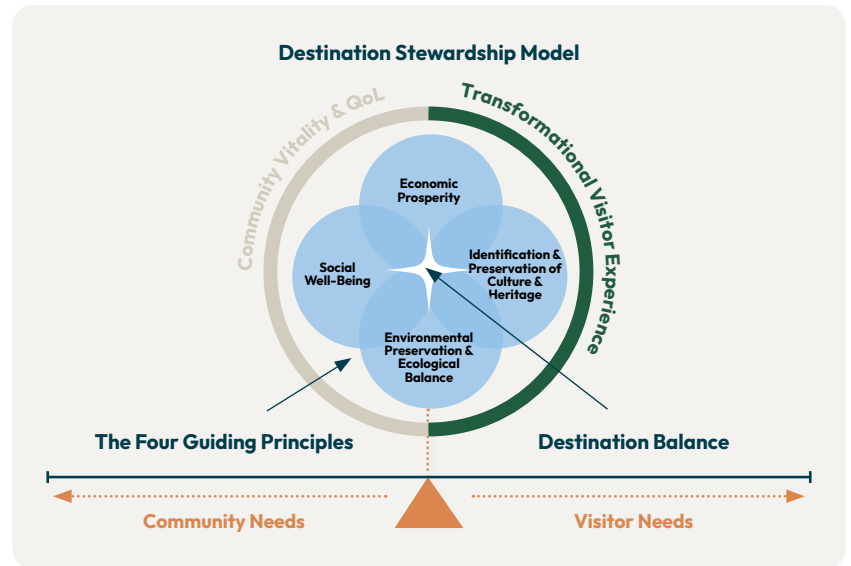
Destination Stewardship Model

Community Vitality & QoL

Transformational Visitor Experience

Economic Prosperity

Social Well-Being

Identification & Preservation of Culture & Heritage

Environmental Preservation & Ecological Balance

The Four Guiding Principles

Destination Balance

Community Needs

Visitor Needs